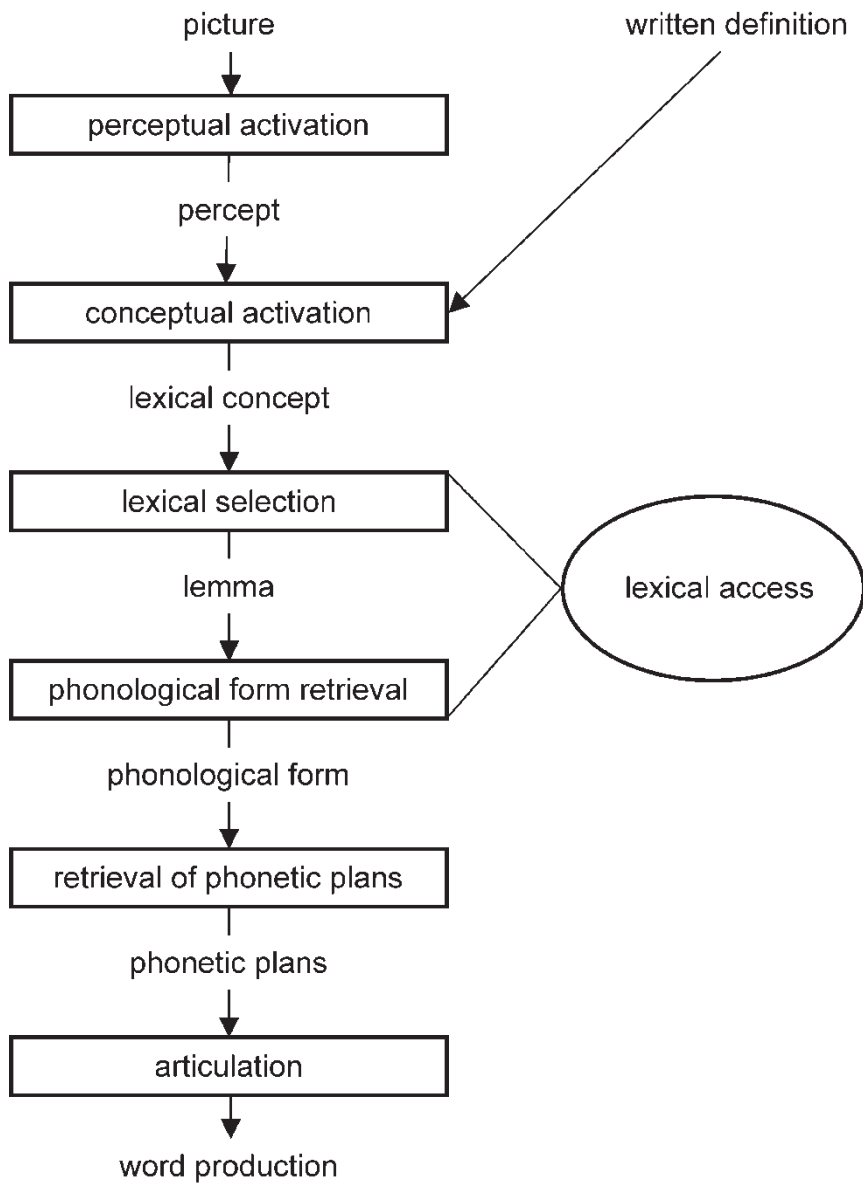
picture

written definition

perceptual activation

percept

conceptual activation

lexical concept

lexical selection

lemma

lexical access

phonological form retrieval

phonological form

retrieval of phonetic plans

phonetic plans

articulation

word production